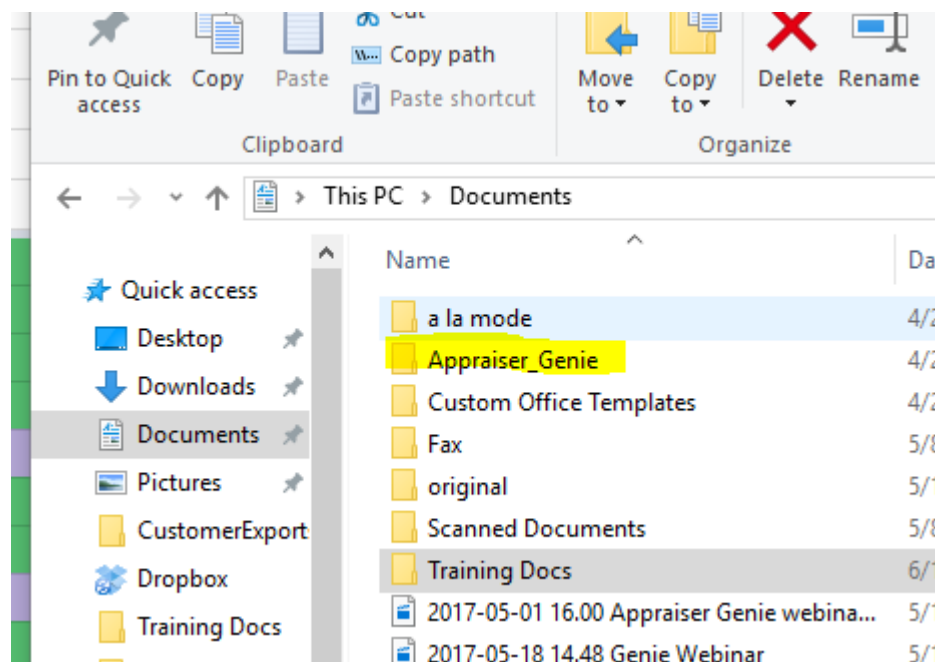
Cut
Pin to Quick access
Copy
Paste
Copy path
Paste shortcut
Clipboard
Move to
Copy to
Delete
Rename
Organize

This PC > Documents

Quick access
Desktop
Downloads
Documents
Pictures
CustomerExport
Dropbox
Training Docs

| Name | Da |
|---|---|
| a la mode | 4/2 |
| Appraiser_Genie | 4/2 |
| Custom Office Templates | 4/2 |
| Fax | 5/8 |
| original | 5/1 |
| Scanned Documents | 5/8 |
| Training Docs | 6/1 |
| 2017-05-01 16.00 Appraiser Genie webina... | 5/1 |
| 2017-05-18 14.48 Genie Webinar | 5/1 |